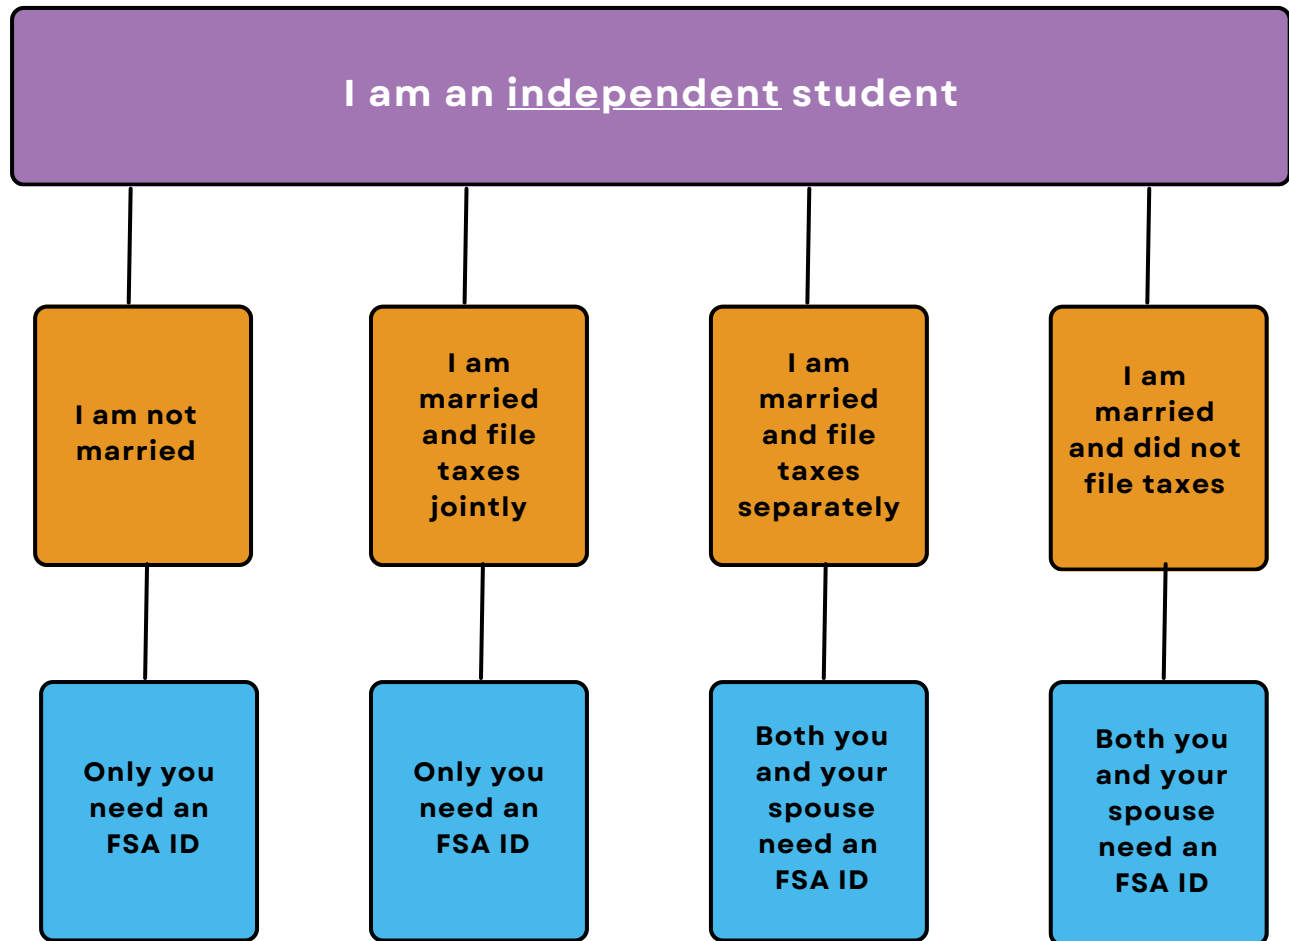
I am an independent student

I am not married

I am married and file taxes jointly

I am married and file taxes separately

I am married and did not file taxes

Only you need an FSA ID

Only you need an FSA ID

Both you and your spouse need an FSA ID

Both you and your spouse need an FSA ID